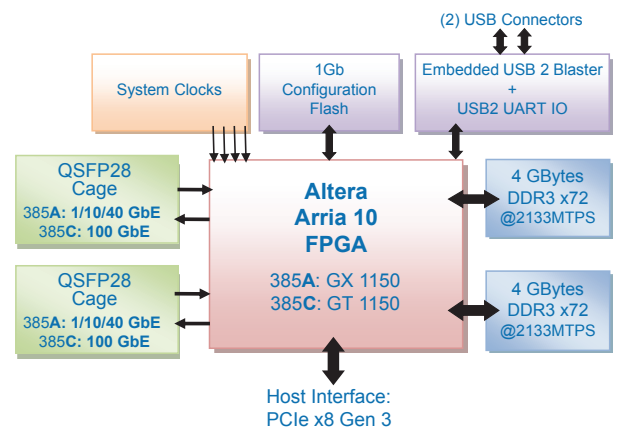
(2) USB Connectors

System Clocks

1Gb Configuration Flash

Embedded USB 2 Blaster + USB2 UART IO

QSFP28 Cage
385A: 1/10/40 GbE
385C: 100 GbE

Altera Arria 10 FPGA

385A: GX 1150
385C: GT 1150

4 GBytes DDR3 x72 @2133MTPS

QSFP28 Cage
385A: 1/10/40 GbE
385C: 100 GbE

4 GBytes DDR3 x72 @2133MTPS

Host Interface: PCIe x8 Gen 3